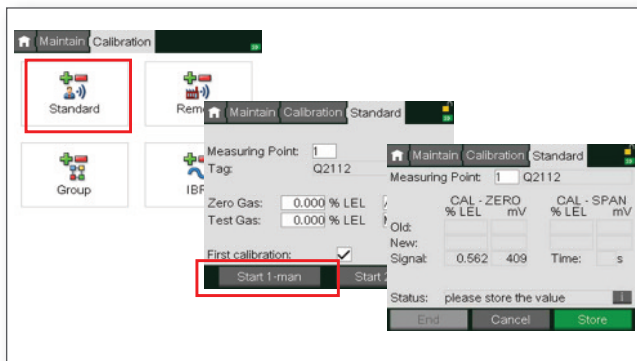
Maintain Calibration

Standard

Rem

Group

IBR

Maintain Calibration Standard

Measuring Point: 1

Tag: Q2112

Zero Gas: 0.000 % LEL

Test Gas: 0.000 % LEL

First calibration:

Start 1-man

Start 2

Maintain Calibration Standard

Measuring Point: 1 Q2112

| | CAL - ZERO % LEL | mV | CAL - SPAN % LEL | mV |
|---|---|---|---|---|
| Old: | | | | |
| New: | | | | |
| Signal: | 0.562 | 409 | Time: | s |

Status: please store the value

End Cancel Store